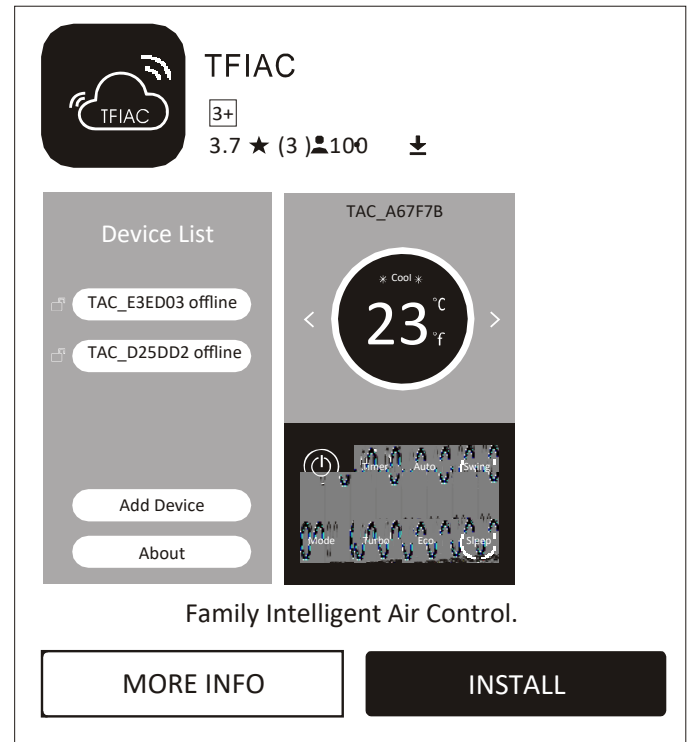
TFIAC

TFIAC
3+
3.7 ★ (3) 100

Device List
TAC_E3ED03 offline
TAC_D25DD2 offline
Add Device
About

TAC_A67F7B
Cool
23 ℃ ℉
Timer Auto Swing
Mode Turbo Eco Sleep

Family Intelligent Air Control.

MORE INFO
INSTALL